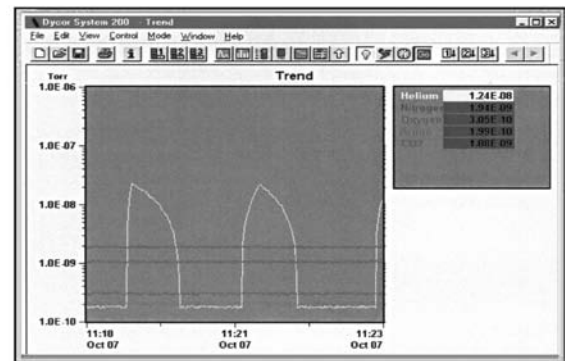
Dycor System 200 - Trend

File Edit View Control Mode Window Help

Trend

Torr

1.0E-06

1.0E-07

1.0E-08

1.0E-09

1.0E-10

11:18
Oct 07

11:21
Oct 07

11:23
Oct 07

| | |
|---|---|
| Helium | 1.24E-08 |
| Nitrogen | 1.94E-09 |
| Oxygen | 3.05E-10 |
| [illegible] | 1.99E-10 |
| CO2 | 1.00E-09 |